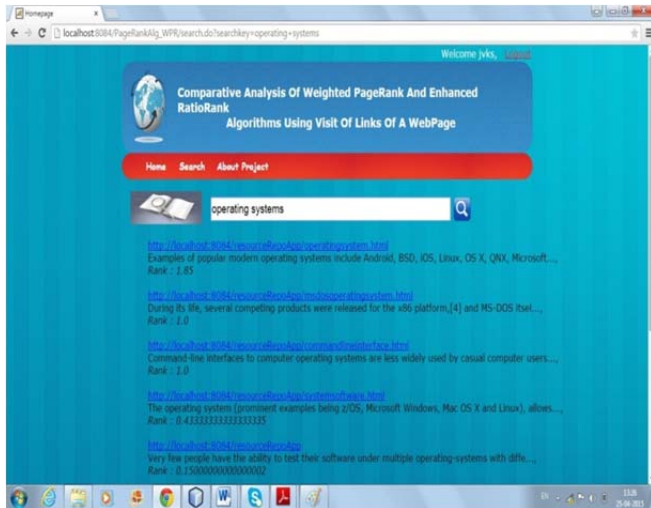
Homepage ×

localhost:8084/PageRankAlg_WPR/search.do?searchkey=operating+systems

Welcome jvks, Logout

Comparative Analysis Of Weighted PageRank And Enhanced RatioRank Algorithms Using Visit Of Links Of A WebPage

Home Search About Project

operating systems

http://localhost:8084/resourceRepoApp/operatingsystem.html
Examples of popular modern operating systems include Android, BSD, iOS, Linux, OS X, QNX, Microsoft...,
Rank : 1.85

http://localhost:8084/resourceRepoApp/msdosoperatingsystem.html
During its life, several competing products were released for the x86 platform,[4] and MS-DOS itsel...,
Rank : 1.0

http://localhost:8084/resourceRepoApp/commandlineinterface.html
Command-line interfaces to computer operating systems are less widely used by casual computer users...,
Rank : 1.0

http://localhost:8084/resourceRepoApp/systemsoftware.html
The operating system (prominent examples being z/OS, Microsoft Windows, Mac OS X and Linux), allows...,
Rank : 0.43333333333333335

http://localhost:8084/resourceRepoApp
Very few people have the ability to test their software under multiple operating-systems with diffe...,
Rank : 0.15000000000000002

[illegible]